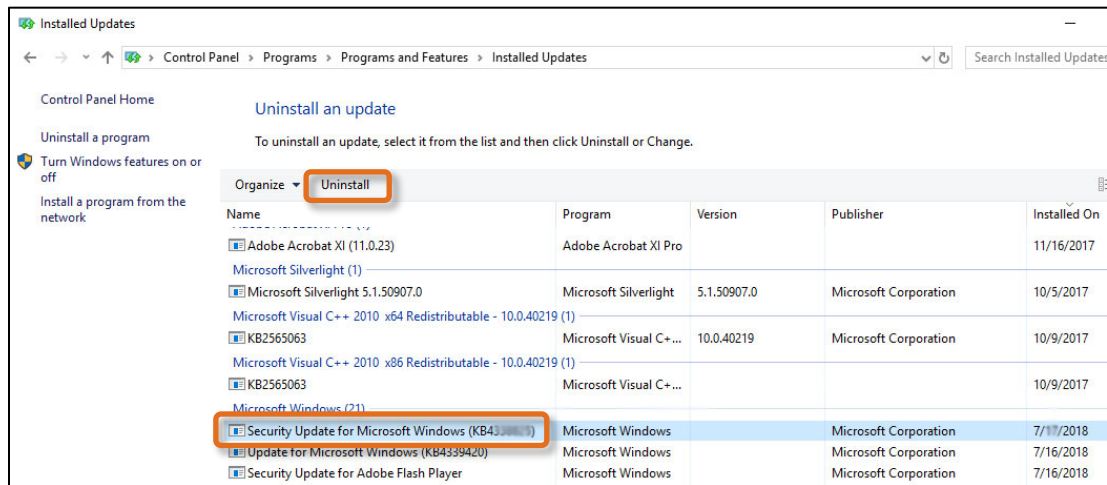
Installed Updates

Control Panel > Programs > Programs and Features > Installed Updates

Search Installed Updates

Control Panel Home

Uninstall a program

Turn Windows features on or off

Install a program from the network

Uninstall an update

To uninstall an update, select it from the list and then click Uninstall or Change.

Organize ▾ Uninstall

| Name | Program | Version | Publisher | Installed On |
|---|---|---|---|---|
| Adobe Acrobat XI (11.0.23) | Adobe Acrobat XI Pro | | | 11/16/2017 |
| Microsoft Silverlight (1) | | | | |
| Microsoft Silverlight 5.1.50907.0 | Microsoft Silverlight | 5.1.50907.0 | Microsoft Corporation | 10/5/2017 |
| Microsoft Visual C++ 2010 x64 Redistributable - 10.0.40219 (1) | | | | |
| KB2565063 | Microsoft Visual C+... | 10.0.40219 | Microsoft Corporation | 10/9/2017 |
| Microsoft Visual C++ 2010 x86 Redistributable - 10.0.40219 (1) | | | | |
| KB2565063 | Microsoft Visual C+... | | | 10/9/2017 |
| Microsoft Windows (21) | | | | |
| Security Update for Microsoft Windows (KB4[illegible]) | Microsoft Windows | | Microsoft Corporation | 7/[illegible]/2018 |
| Update for Microsoft Windows (KB4339420) | Microsoft Windows | | Microsoft Corporation | 7/16/2018 |
| Security Update for Adobe Flash Player | Microsoft Windows | | Microsoft Corporation | 7/16/2018 |